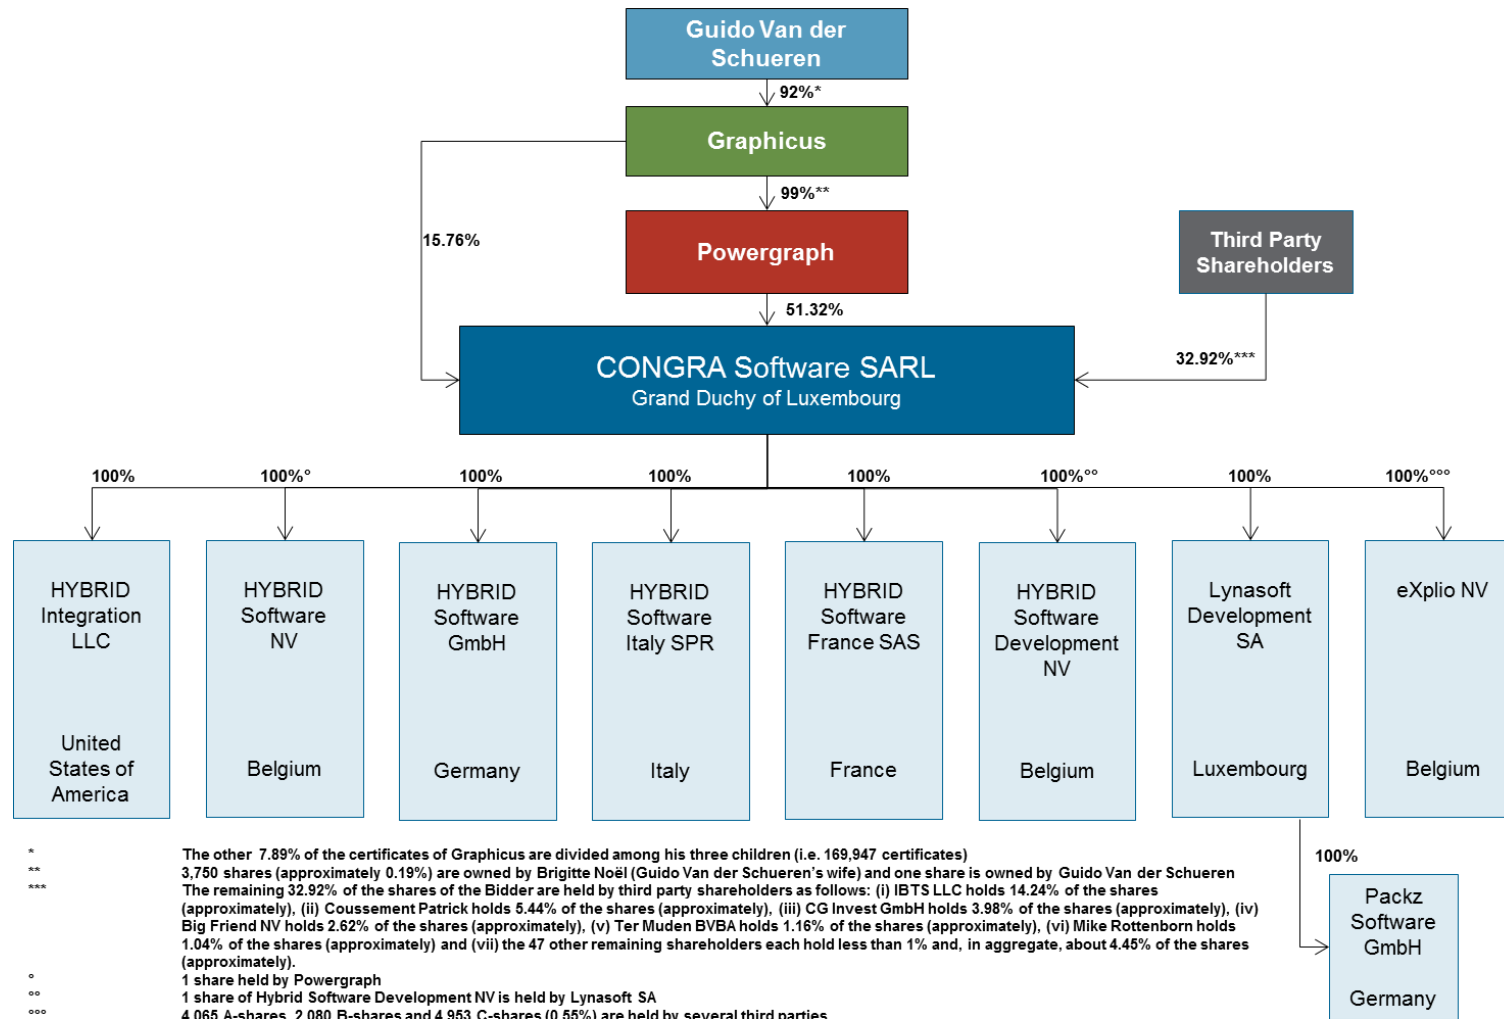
Guido Van der Schueren

92%*

Graphicus

99%**

15.76%

Powergraph

Third Party Shareholders

51.32%

32.92%***

CONGRA Software SARL
Grand Duchy of Luxembourg

100%

100%°

100%

100%

100%

100%°°

100%

100%°°°

HYBRID Integration LLC

United States of America

HYBRID Software NV

Belgium

HYBRID Software GmbH

Germany

HYBRID Software Italy SPR

Italy

HYBRID Software France SAS

France

HYBRID Software Development NV

Belgium

Lynasoft Development SA

Luxembourg

eXplio NV

Belgium

100%

Packz Software GmbH

Germany

* The other 7.89% of the certificates of Graphicus are divided among his three children (i.e. 169,947 certificates)
** 3,750 shares (approximately 0.19%) are owned by Brigitte Noël (Guido Van der Schueren's wife) and one share is owned by Guido Van der Schueren
*** The remaining 32.92% of the shares of the Bidder are held by third party shareholders as follows: (i) IBTS LLC holds 14.24% of the shares (approximately), (ii) Coussement Patrick holds 5.44% of the shares (approximately), (iii) CG Invest GmbH holds 3.98% of the shares (approximately), (iv) Big Friend NV holds 2.62% of the shares (approximately), (v) Ter Muden BVBA holds 1.16% of the shares (approximately), (vi) Mike Rottenborn holds 1.04% of the shares (approximately) and (vii) the 47 other remaining shareholders each hold less than 1% and, in aggregate, about 4.45% of the shares (approximately).
° 1 share held by Powergraph
°° 1 share of Hybrid Software Development NV is held by Lynasoft SA
°°° 4,065 A-shares, 2,080 B-shares and 4,953 C-shares (0.55%) are held by several third parties